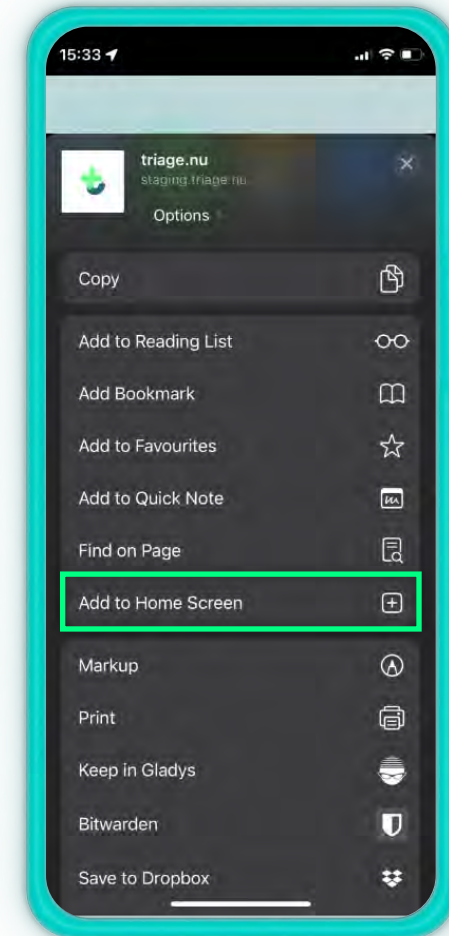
15:33

triage.nu
staging.triage.nu
Options

Copy

Add to Reading List
Add Bookmark
Add to Favourites
Add to Quick Note
Find on Page
Add to Home Screen

Markup
Print
Keep in Gladys
Bitwarden
Save to Dropbox